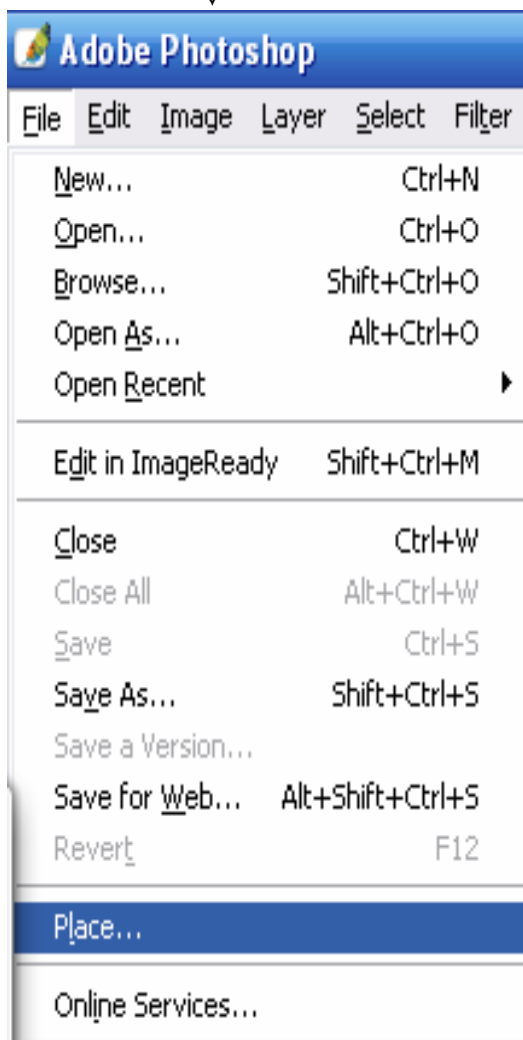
Adobe Photoshop

File Edit Image Layer Select Filter

| | |
|---|---|
| New... | Ctrl+N |
| Open... | Ctrl+O |
| Browse... | Shift+Ctrl+O |
| Open As... | Alt+Ctrl+O |
| Open Recent | |
| Edit in ImageReady | Shift+Ctrl+M |
| Close | Ctrl+W |
| Close All | Alt+Ctrl+W |
| Save | Ctrl+S |
| Save As... | Shift+Ctrl+S |
| Save a Version... | |
| Save for Web... | Alt+Shift+Ctrl+S |
| Revert | F12 |
| Place... | |
| Online Services... | |